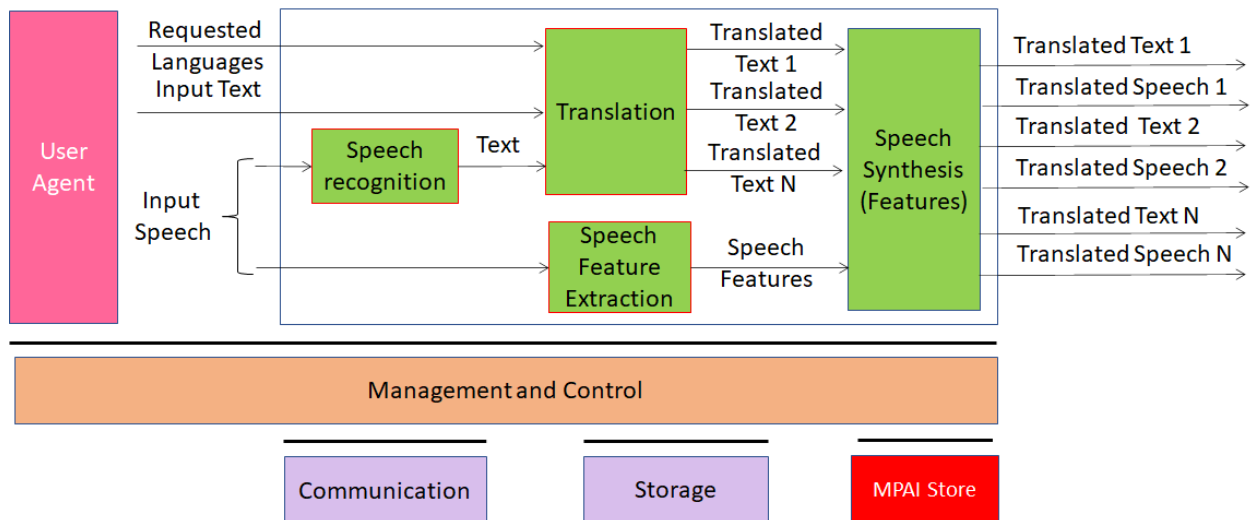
User Agent

Requested Languages

Input Text

Input Speech

Speech recognition

Text

Translation

Translated Text 1

Translated Text 2

Translated Text N

Speech Feature Extraction

Speech Features

Speech Synthesis (Features)

Translated Text 1

Translated Speech 1

Translated Text 2

Translated Speech 2

Translated Text N

Translated Speech N

Management and Control

Communication

Storage

MPAI Store